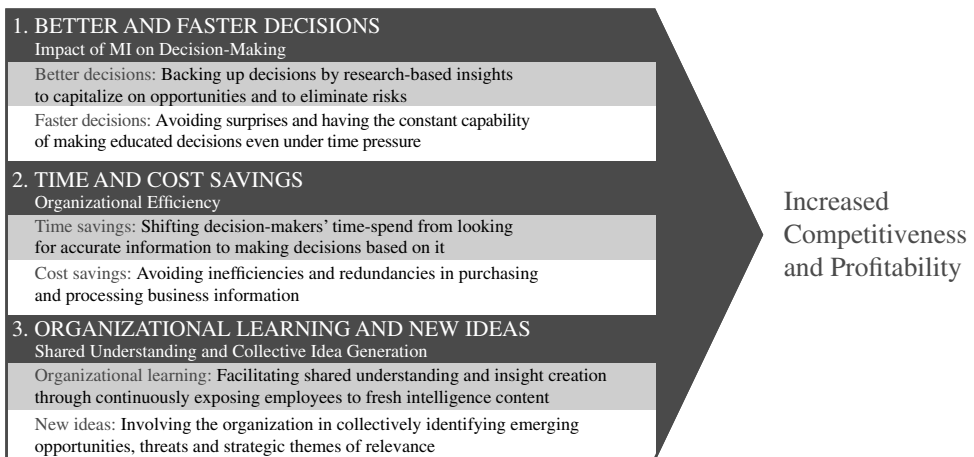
1. BETTER AND FASTER DECISIONS
Impact of MI on Decision-Making

Better decisions: Backing up decisions by research-based insights to capitalize on opportunities and to eliminate risks

Faster decisions: Avoiding surprises and having the constant capability of making educated decisions even under time pressure

2. TIME AND COST SAVINGS
Organizational Efficiency

Time savings: Shifting decision-makers' time-spend from looking for accurate information to making decisions based on it

Cost savings: Avoiding inefficiencies and redundancies in purchasing and processing business information

3. ORGANIZATIONAL LEARNING AND NEW IDEAS
Shared Understanding and Collective Idea Generation

Organizational learning: Facilitating shared understanding and insight creation through continuously exposing employees to fresh intelligence content

New ideas: Involving the organization in collectively identifying emerging opportunities, threats and strategic themes of relevance

Increased Competitiveness and Profitability